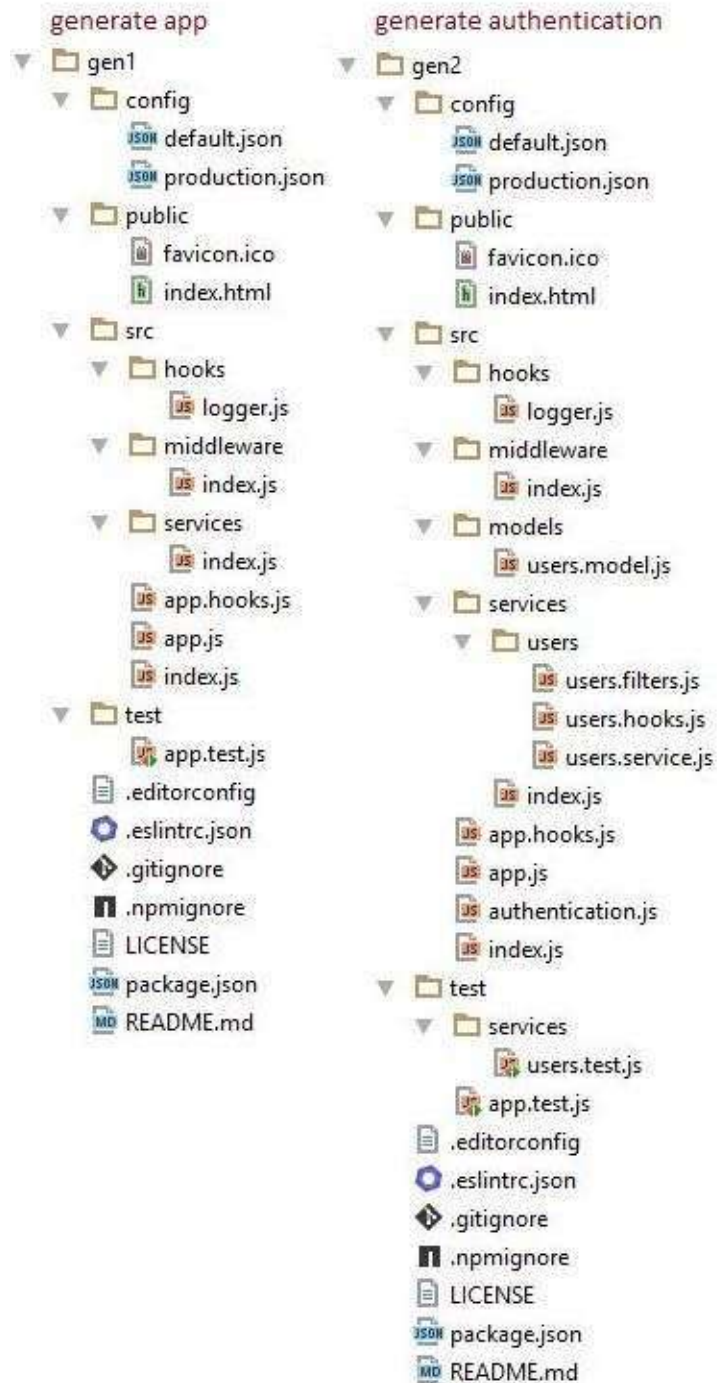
generate app

gen1
config
JSON default.json
JSON production.json
public
favicon.ico
index.html
src
hooks
JS logger.js
middleware
JS index.js
services
JS index.js
JS app.hooks.js
JS app.js
JS index.js
test
app.test.js
.editorconfig
.eslintrc.json
.gitignore
.npmignore
LICENSE
JSON package.json
MD README.md

generate authentication

gen2
config
JSON default.json
JSON production.json
public
favicon.ico
index.html
src
hooks
JS logger.js
middleware
JS index.js
models
JS users.model.js
services
users
JS users.filters.js
JS users.hooks.js
JS users.service.js
JS index.js
JS app.hooks.js
JS app.js
JS authentication.js
JS index.js
test
services
users.test.js
app.test.js
.editorconfig
.eslintrc.json
.gitignore
.npmignore
LICENSE
JSON package.json
MD README.md